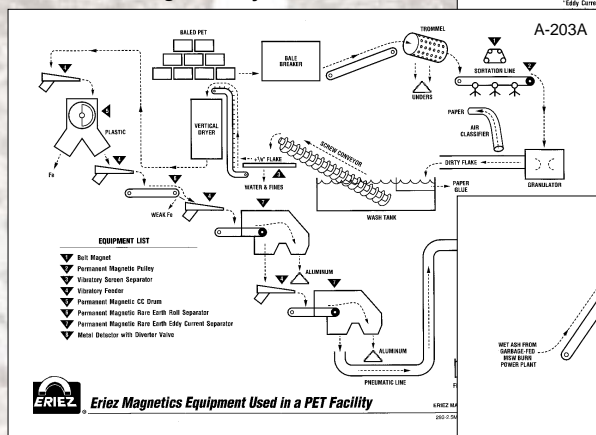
*Eddy Curre

A-203A

BALED PET

BALE BREAKER

TROMMEL

UNDERS

SORTATION LINE

PAPER

AIR CLASSIFIER

PLASTIC

Fe

VERTICAL DRYER

+¼" FLAKE

SCREW CONVEYOR

WATER & FINES

DIRTY FLAKE

PAPER GLUE

GRANULATOR

WASH TANK

WEAK Fe

ALUMINUM

ALUMINUM

PNEUMATIC LINE

EQUIPMENT LIST

Belt Magnet

Permanent Magnetic Pulley

Vibratory Screen Separator

Vibratory Feeder

Permanent Magnetic CC Drum

Permanent Magnetic Rare Earth Roll Separator

Permanent Magnetic Rare Earth Eddy Current Separator

Metal Detector with Diverter Valve

WET ASH FROM GARBAGE-FED MSW BURN POWER PLANT

ERIEZ

Eriez Magnetics Equipment Used in a PET Facility

©RIEZ MA

292-2.5M